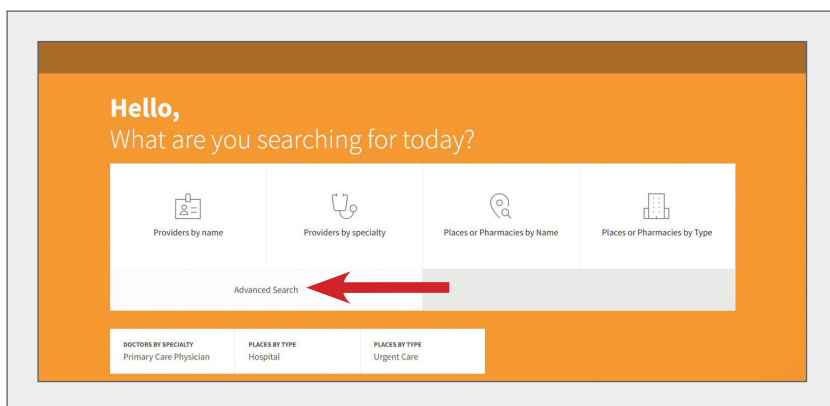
Hello,
What are you searching for today?

Providers by name

Providers by specialty

Places or Pharmacies by Name

Places or Pharmacies by Type

Advanced Search

DOCTORS BY SPECIALTY
Primary Care Physician

PLACES BY TYPE
Hospital

PLACES BY TYPE
Urgent Care